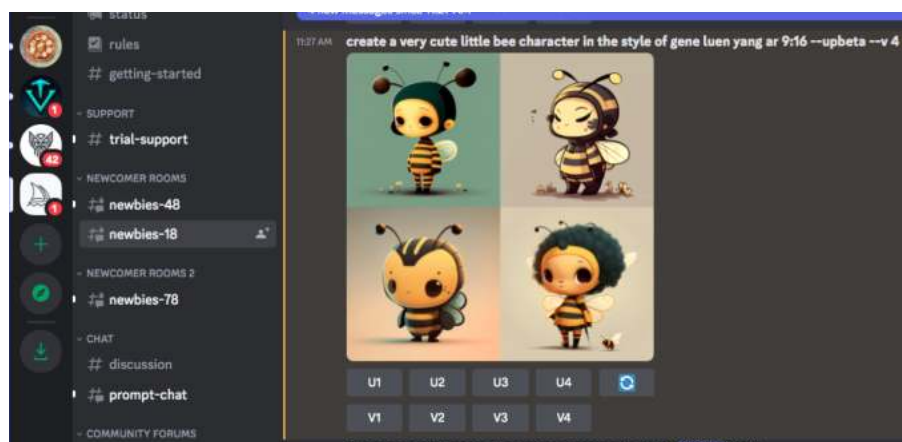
status
rules
# getting-started
SUPPORT
# trial-support
NEWCOMER ROOMS
# newbies-48
# newbies-18
NEWCOMER ROOMS 2
# newbies-78
CHAT
# discussion
# prompt-chat
COMMUNITY FORUMS

1
42
1

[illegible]

11:27 AM create a very cute little bee character in the style of gene luen yang ar 9:16 --upbeta --v 4

U1 U2 U3 U4
V1 V2 V3 V4